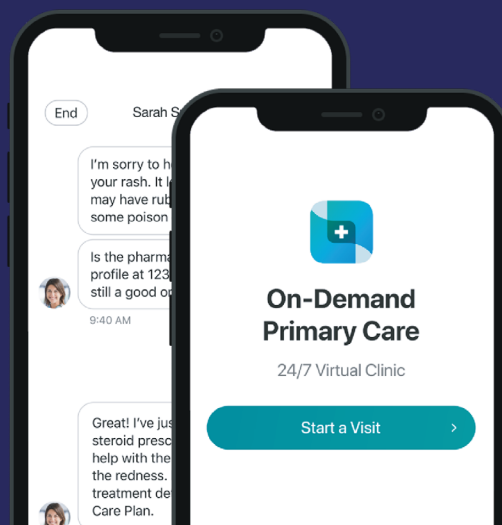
End

Sarah S

I'm sorry to h your rash. It l may have rub some poison

Is the pharma profile at 123 still a good o

9:40 AM

Great! I've ju steroid presc help with the the redness. treatment de Care Plan.

On-Demand Primary Care

24/7 Virtual Clinic

Start a Visit ›